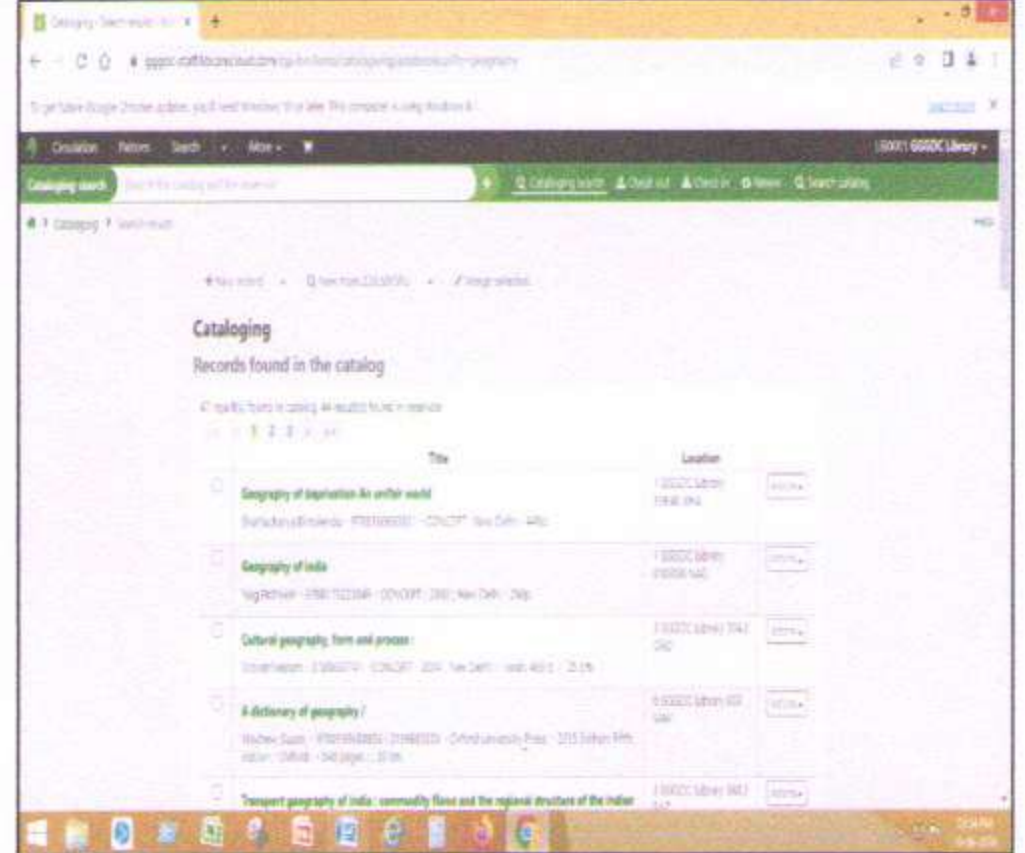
Cataloging › Search results ×

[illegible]

To get future Google Chrome updates, you'll need Windows 10 or later. This computer is using Windows 8. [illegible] ×

Circulation Patrons Search More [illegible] GGGDC Library

Cataloging search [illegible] Cataloging search Check out Check in Renew Search catalog

Cataloging › Search results

+ New record Z39.50/SRU Merge selected

Cataloging

Records found in the catalog

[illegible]

1 2 3

| | Title | Location | |
|---|---|---|---|
| | Geography of deprivation An unfair world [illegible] | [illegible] | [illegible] |
| | Geography of india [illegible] | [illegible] | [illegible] |
| | Cultural geography, form and process : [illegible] | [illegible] | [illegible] |
| | A dictionary of geography / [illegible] | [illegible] | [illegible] |
| | Transport geography of india : commodity flows and the regional structure of the indian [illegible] | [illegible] | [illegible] |